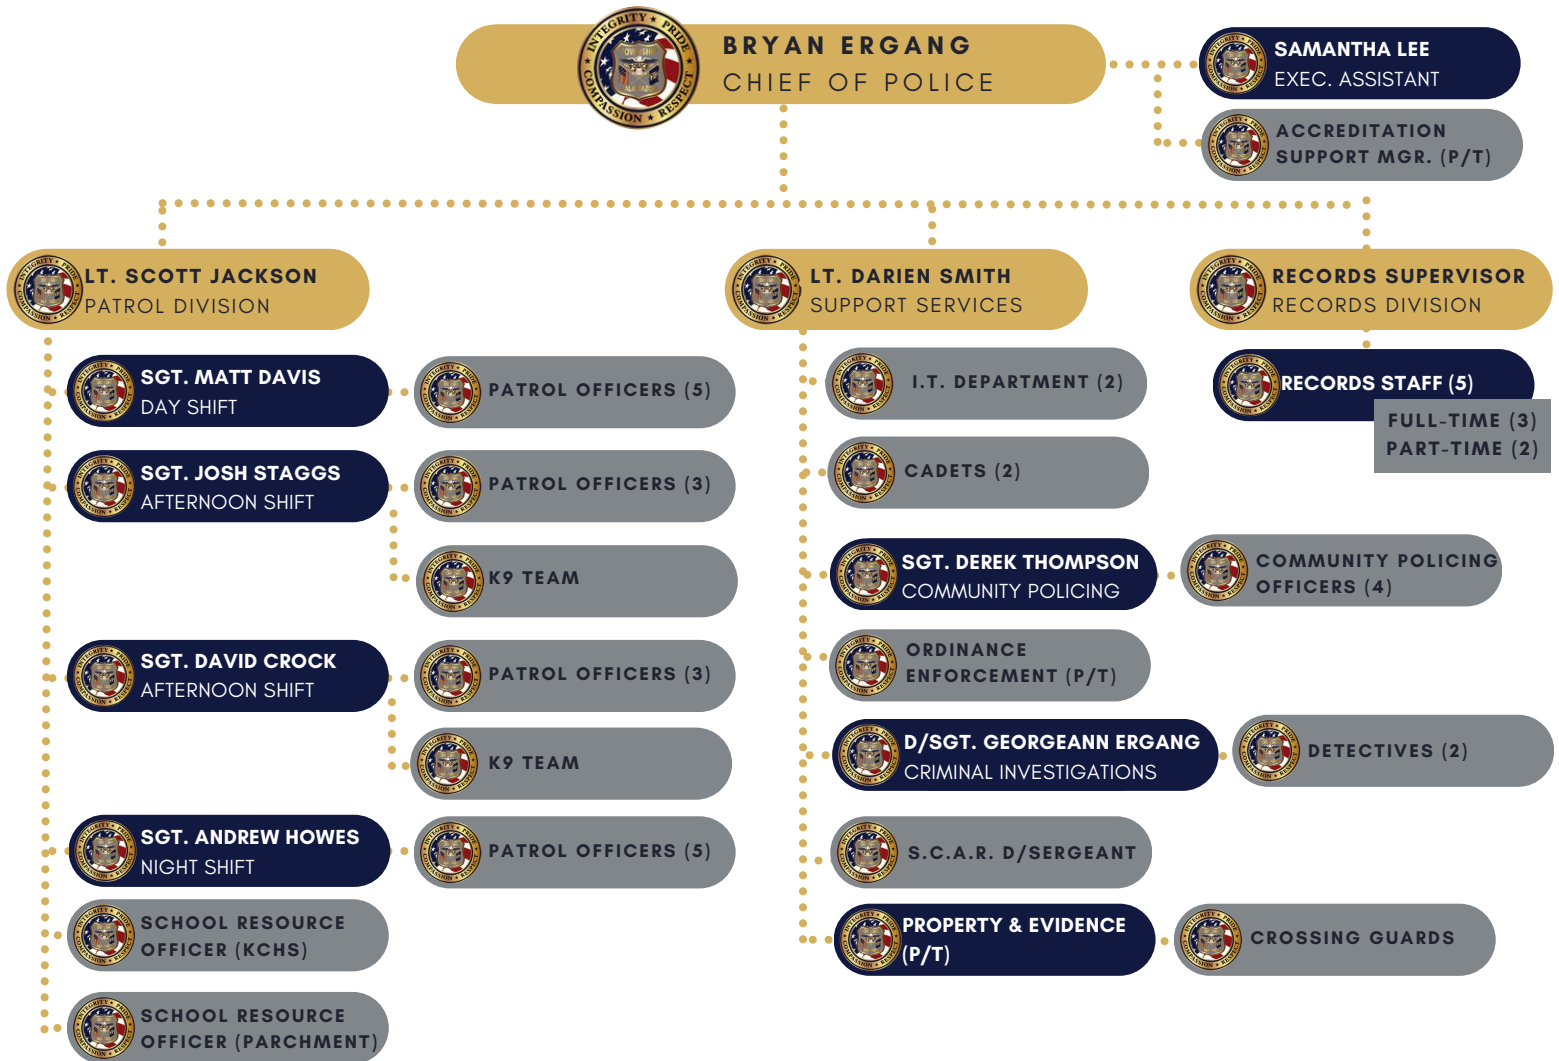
INTEGRITY ★ PRIDE
COMPASSION ★ RESPECT

BRYAN ERGANG
CHIEF OF POLICE

SAMANTHA LEE
EXEC. ASSISTANT

ACCREDITATION
SUPPORT MGR. (P/T)

LT. SCOTT JACKSON
PATROL DIVISION

SGT. MATT DAVIS
DAY SHIFT

PATROL OFFICERS (5)

SGT. JOSH STAGGS
AFTERNOON SHIFT

PATROL OFFICERS (3)

K9 TEAM

SGT. DAVID CROCK
AFTERNOON SHIFT

PATROL OFFICERS (3)

K9 TEAM

SGT. ANDREW HOWES
NIGHT SHIFT

PATROL OFFICERS (5)

SCHOOL RESOURCE
OFFICER (KCHS)

SCHOOL RESOURCE
OFFICER (PARCHMENT)

LT. DARIEN SMITH
SUPPORT SERVICES

I.T. DEPARTMENT (2)

CADETS (2)

SGT. DEREK THOMPSON
COMMUNITY POLICING

COMMUNITY POLICING
OFFICERS (4)

ORDINANCE
ENFORCEMENT (P/T)

D/SGT. GEORGEANN ERGANG
CRIMINAL INVESTIGATIONS

DETECTIVES (2)

S.C.A.R. D/SERGEANT

PROPERTY & EVIDENCE
(P/T)

CROSSING GUARDS

RECORDS SUPERVISOR
RECORDS DIVISION

RECORDS STAFF (5)

FULL-TIME (3)
PART-TIME (2)